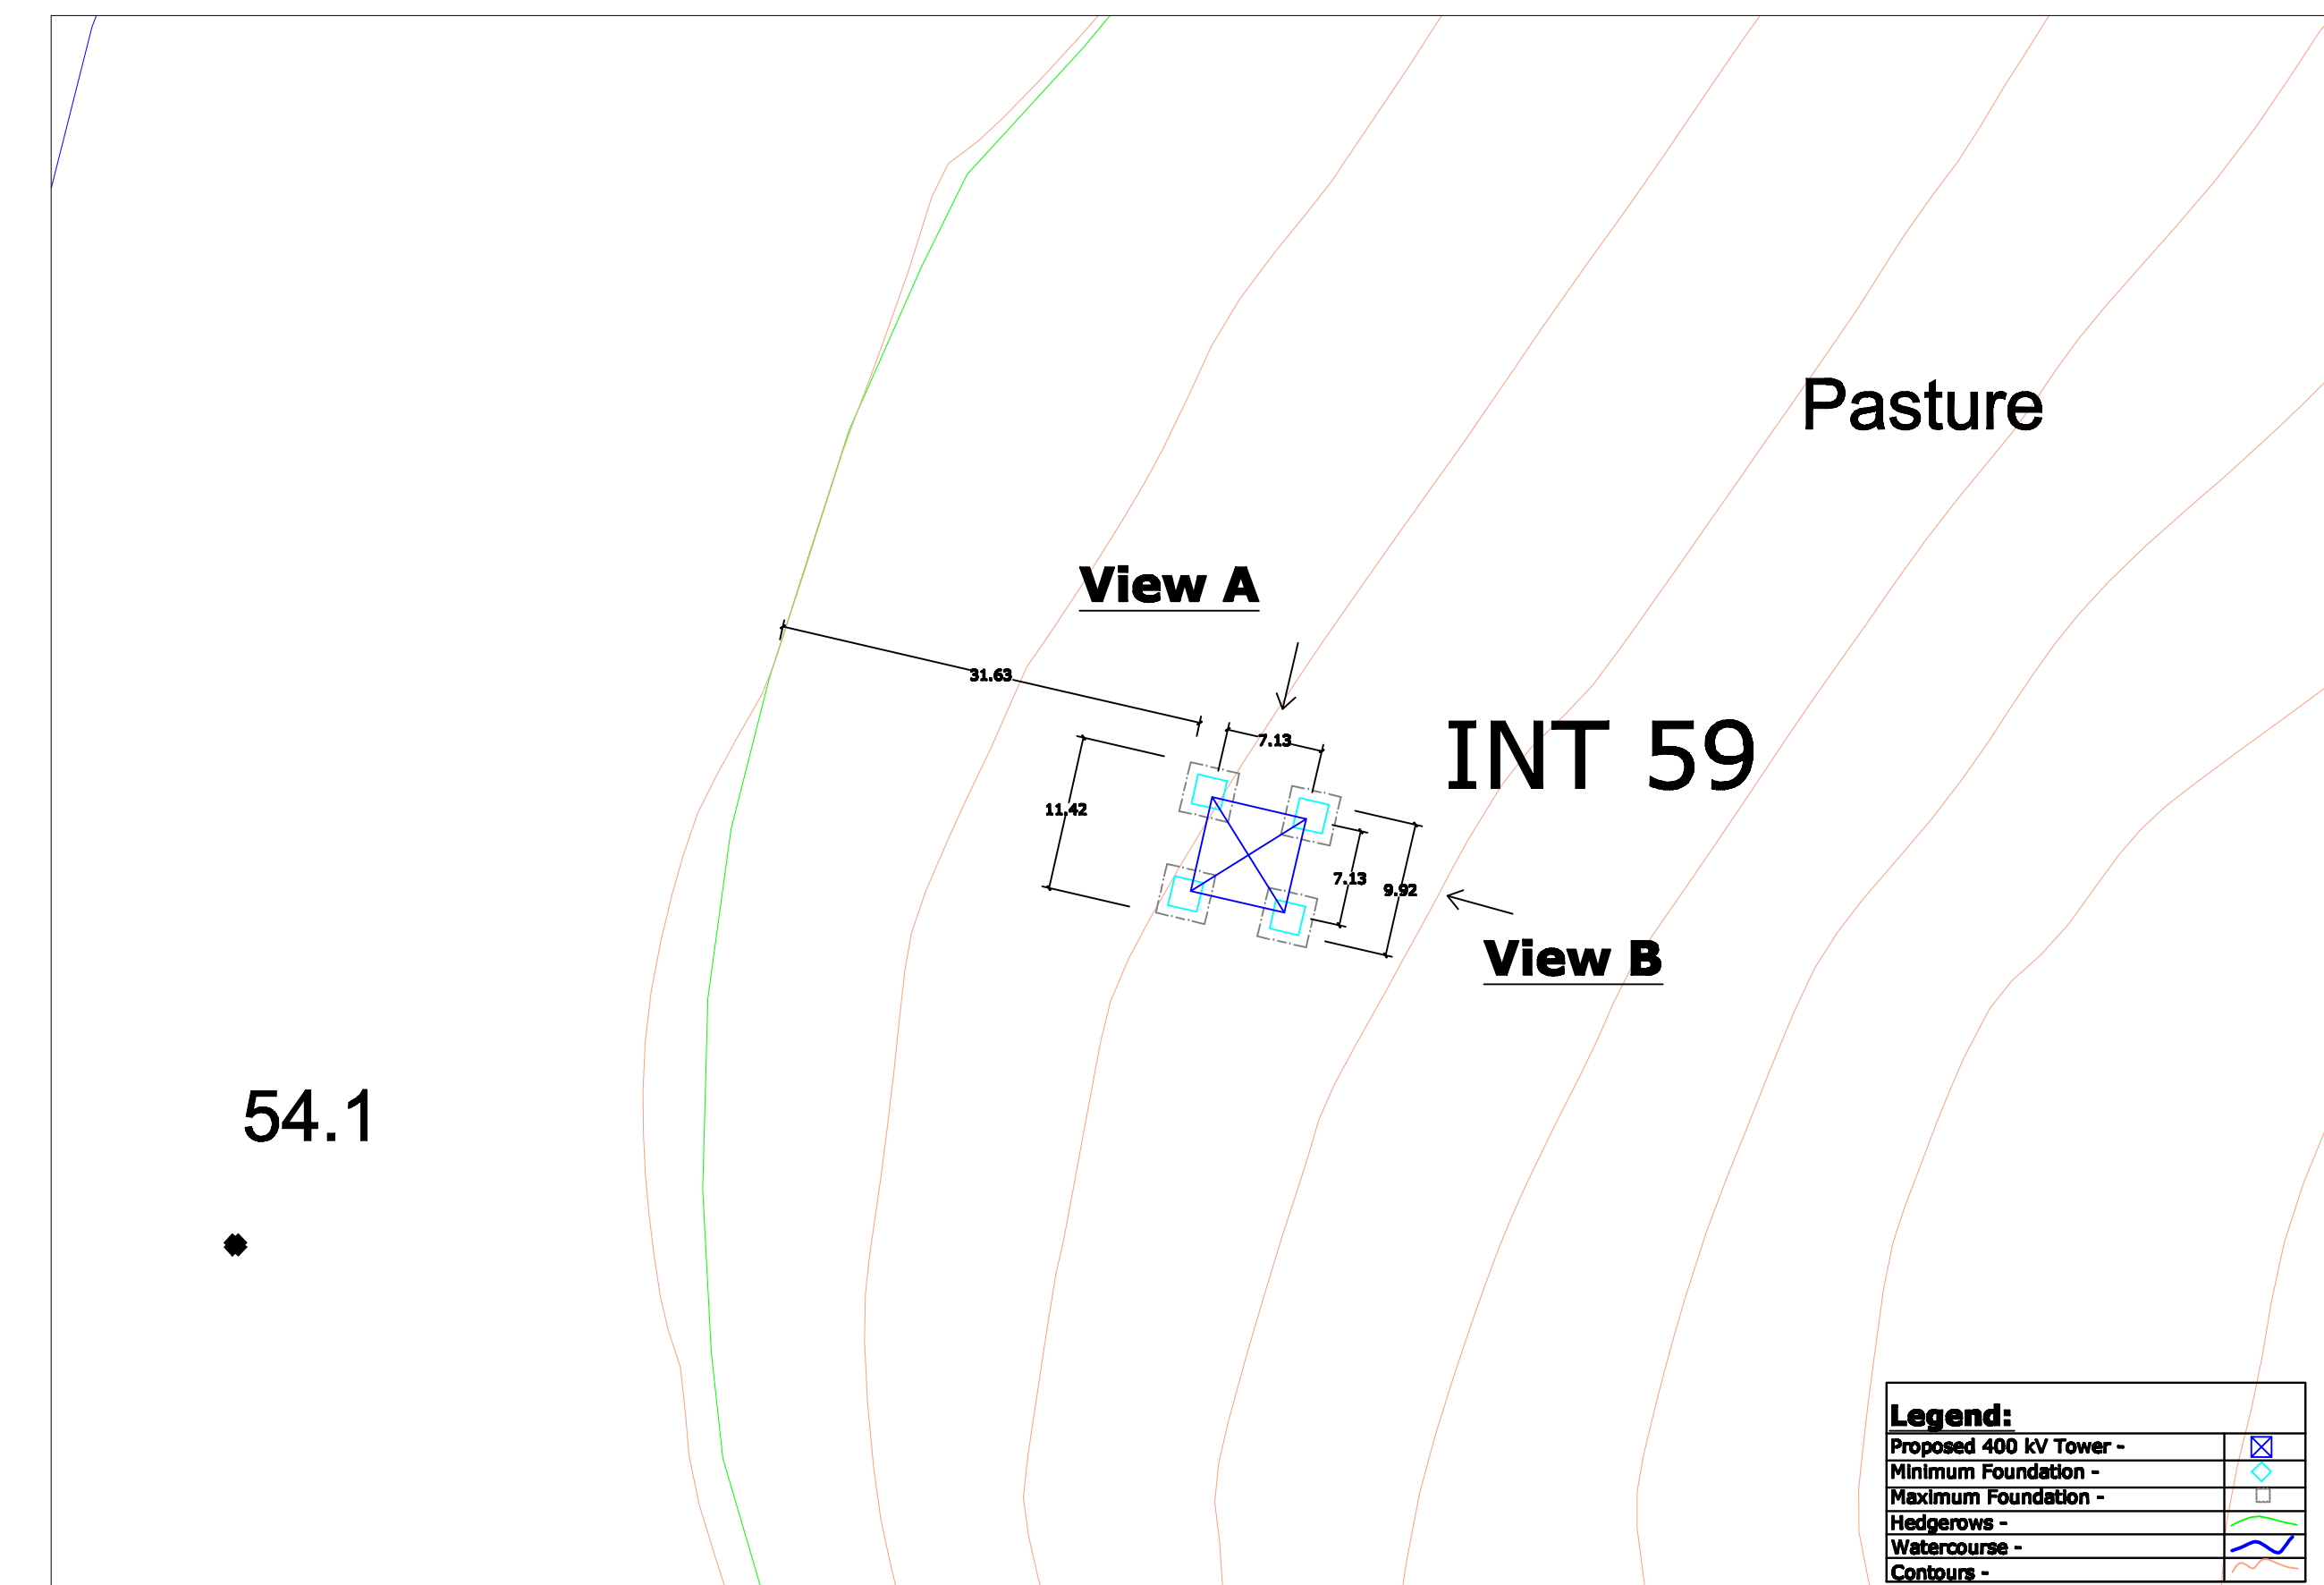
Pasture

View A

31.63

7.13

11.42

INT 59

7.13

9.92

View B

54.1

Legend:

| | |
|---|---|
| Proposed 400 kV Tower - | |
| Minimum Foundation - | |
| Maximum Foundation - | |
| Hedgerows - | |
| Watercourse - | |
| Contours - | |